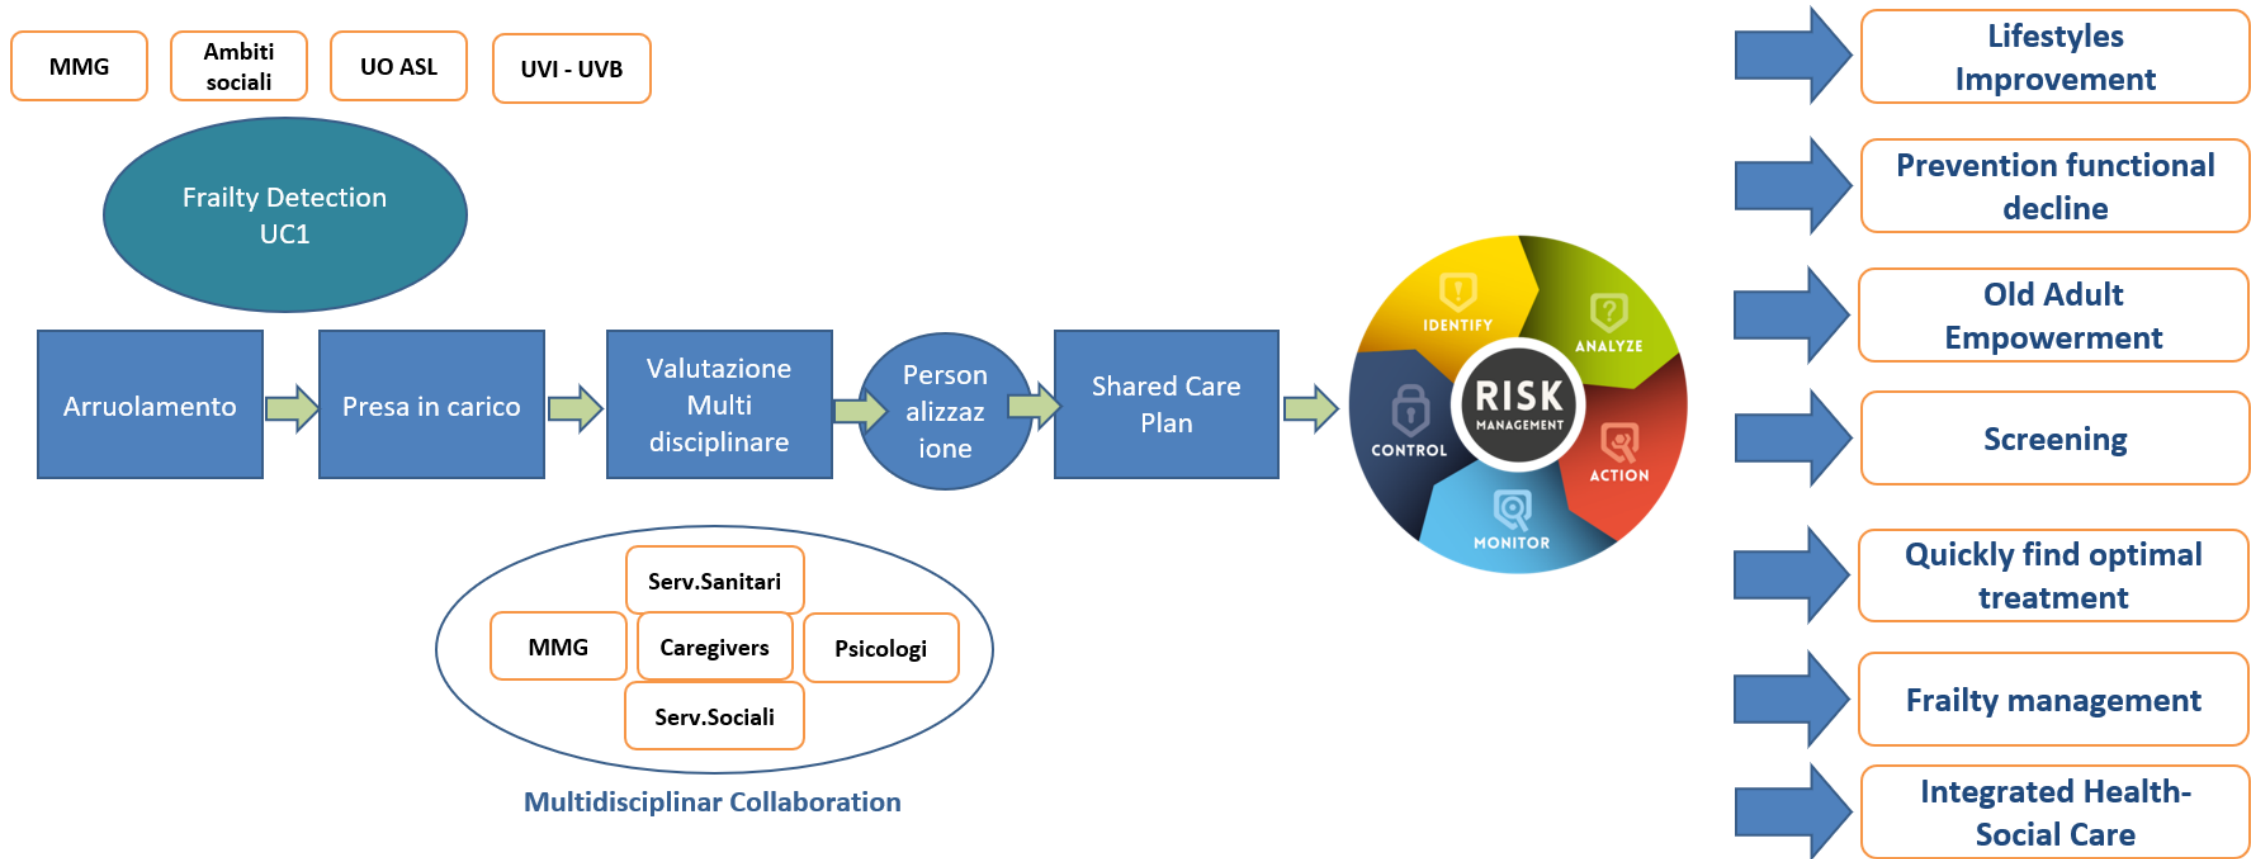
MMG

Ambiti sociali

UO ASL

UVI - UVB

Frailty Detection UC1

Arruolamento

Presa in carico

Valutazione Multi disciplinare

Person alizzaz ione

Shared Care Plan

IDENTIFY

ANALYZE

RISK MANAGEMENT

CONTROL

ACTION

MONITOR

Serv.Sanitari

MMG

Caregivers

Psicologi

Serv.Sociali

Multidisciplinar Collaboration

Lifestyles Improvement

Prevention functional decline

Old Adult Empowerment

Screening

Quickly find optimal treatment

Frailty management

Integrated Health-Social Care